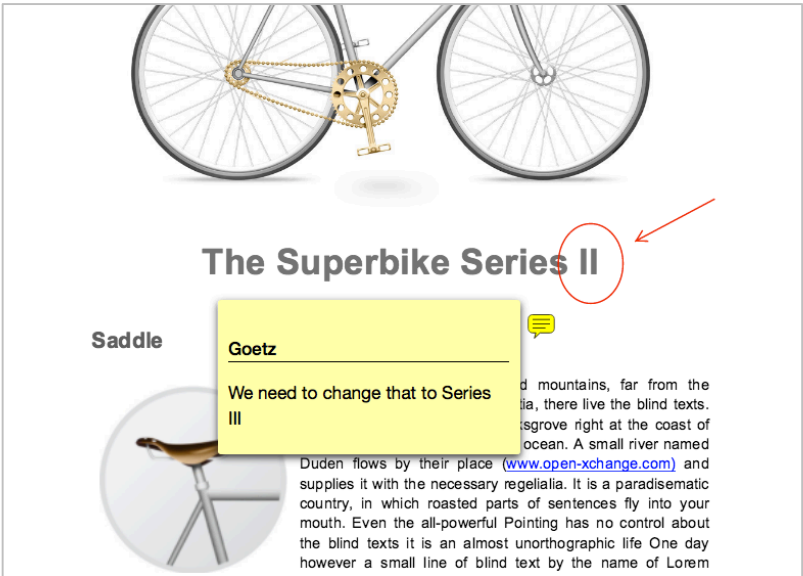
The Superbike Series II

Saddle

Goetz

We need to change that to Series III

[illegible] d mountains, far from the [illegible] tia, there live the blind texts. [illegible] ksgrove right at the coast of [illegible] ocean. A small river named Duden flows by their place (www.open-xchange.com) and supplies it with the necessary regelialia. It is a paradisematic country, in which roasted parts of sentences fly into your mouth. Even the all-powerful Pointing has no control about the blind texts it is an almost unorthographic life One day however a small line of blind text by the name of Lorem